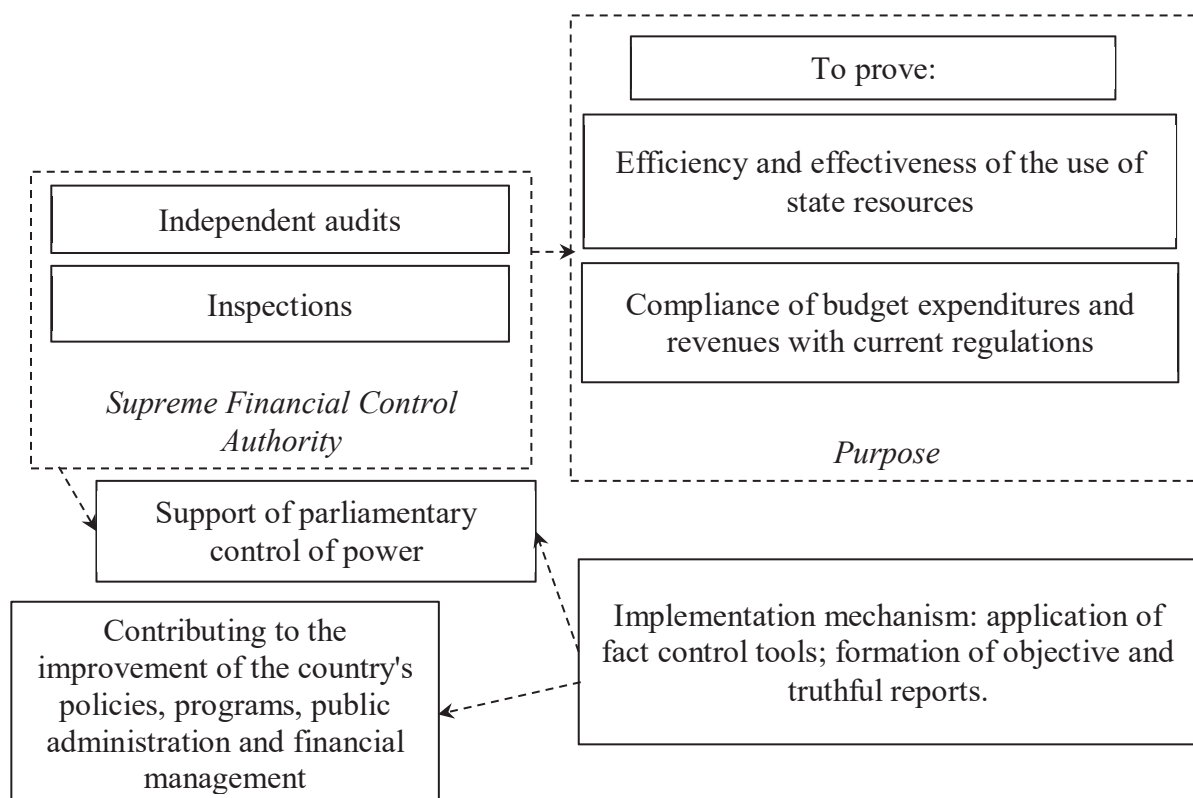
Independent audits

Inspections

Supreme Financial Control Authority

To prove:

Efficiency and effectiveness of the use of state resources

Compliance of budget expenditures and revenues with current regulations

Purpose

Support of parliamentary control of power

Implementation mechanism: application of fact control tools; formation of objective and truthful reports.

Contributing to the improvement of the country's policies, programs, public administration and financial management